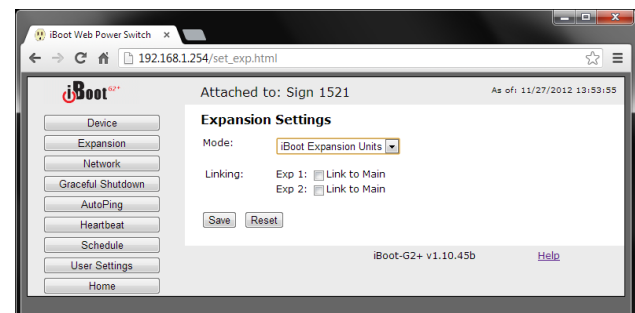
iBoot Web Power Switch ×

192.168.1.254/set_exp.html

iBoot G2+

Attached to: Sign 1521

As of: 11/27/2012 13:53:55

Device
Expansion
Network
Graceful Shutdown
AutoPing
Heartbeat
Schedule
User Settings
Home

Expansion Settings

Mode: iBoot Expansion Units

Linking: Exp 1: Link to Main
Exp 2: Link to Main

Save Reset

iBoot-G2+ v1.10.45b

Help